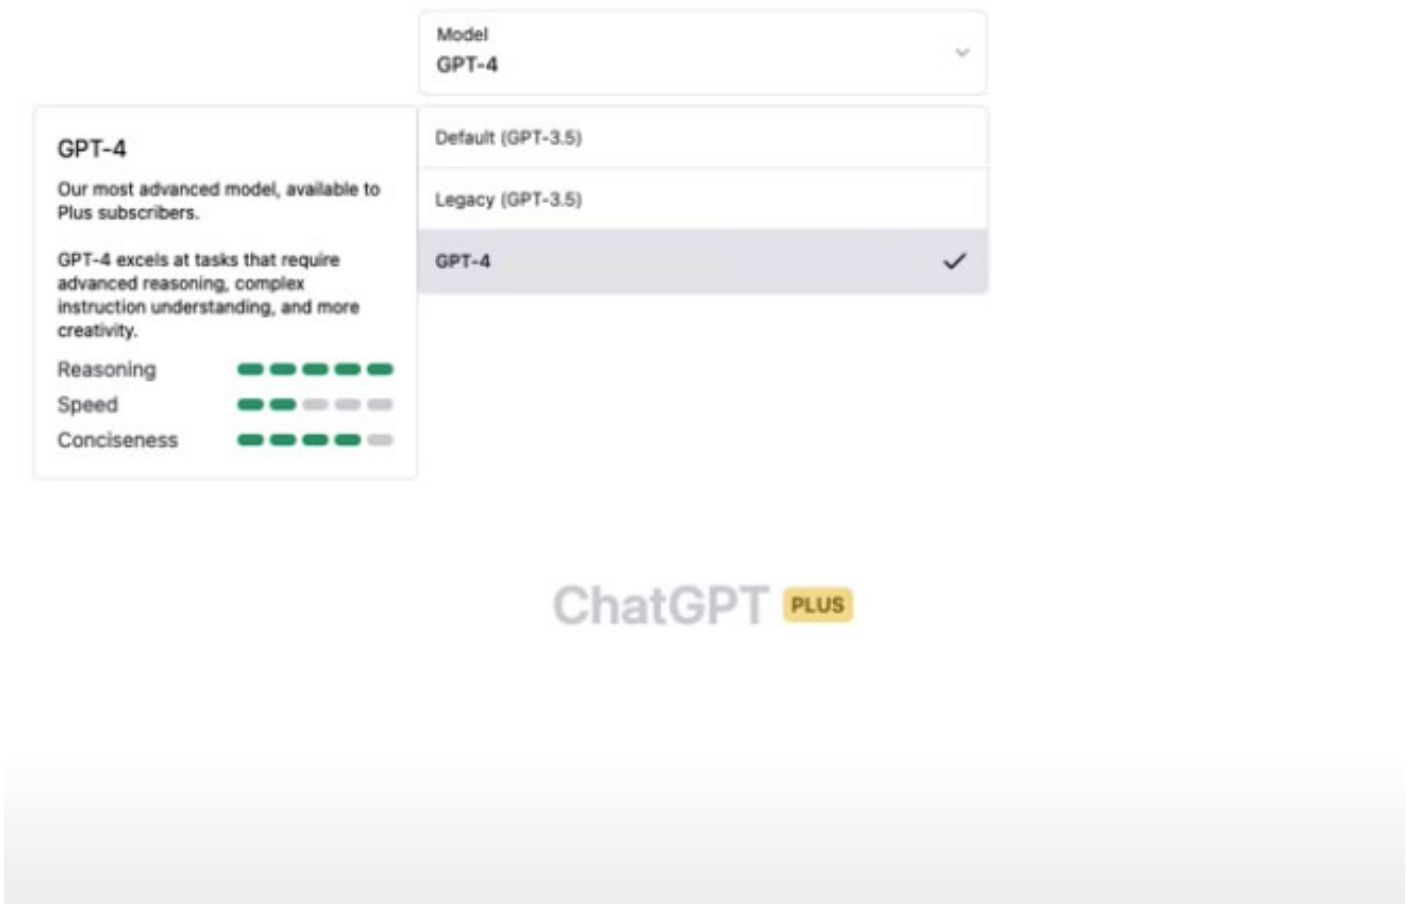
Model
GPT-4

GPT-4

Our most advanced model, available to Plus subscribers.

GPT-4 excels at tasks that require advanced reasoning, complex instruction understanding, and more creativity.

Reasoning
Speed
Conciseness

Default (GPT-3.5)
Legacy (GPT-3.5)
GPT-4

ChatGPT PLUS